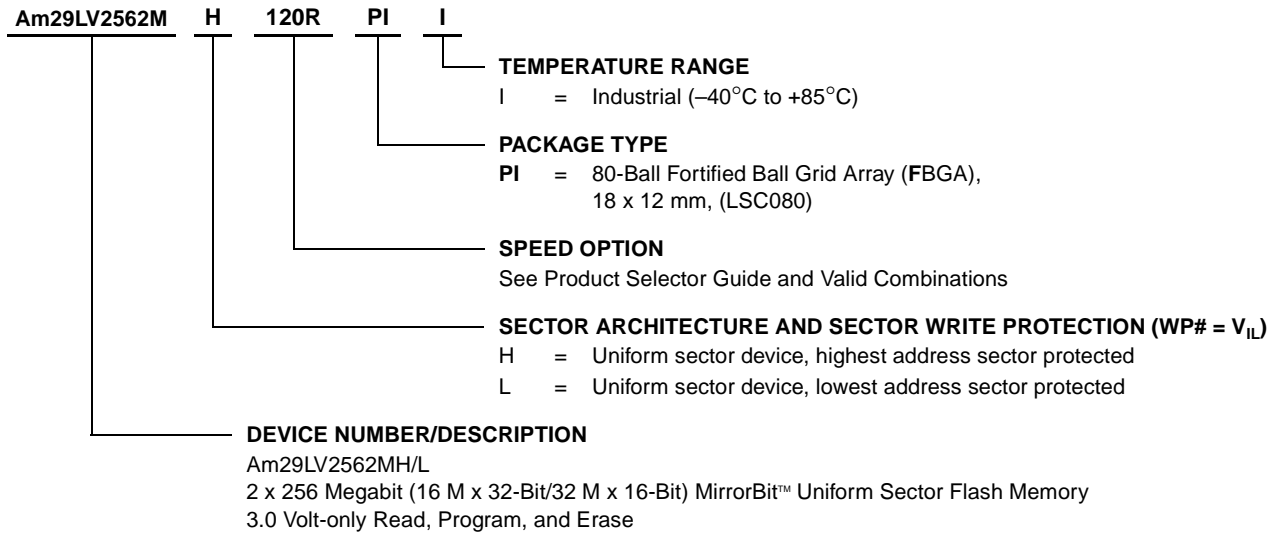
Am29LV2562M H 120R PI I

TEMPERATURE RANGE
I = Industrial (–40°C to +85°C)

PACKAGE TYPE
PI = 80-Ball Fortified Ball Grid Array (FBGA), 18 x 12 mm, (LSC080)

SPEED OPTION
See Product Selector Guide and Valid Combinations

SECTOR ARCHITECTURE AND SECTOR WRITE PROTECTION (WP# = $V_{IL}$)
H = Uniform sector device, highest address sector protected
L = Uniform sector device, lowest address sector protected

DEVICE NUMBER/DESCRIPTION
Am29LV2562MH/L
2 x 256 Megabit (16 M x 32-Bit/32 M x 16-Bit) MirrorBit™ Uniform Sector Flash Memory
3.0 Volt-only Read, Program, and Erase